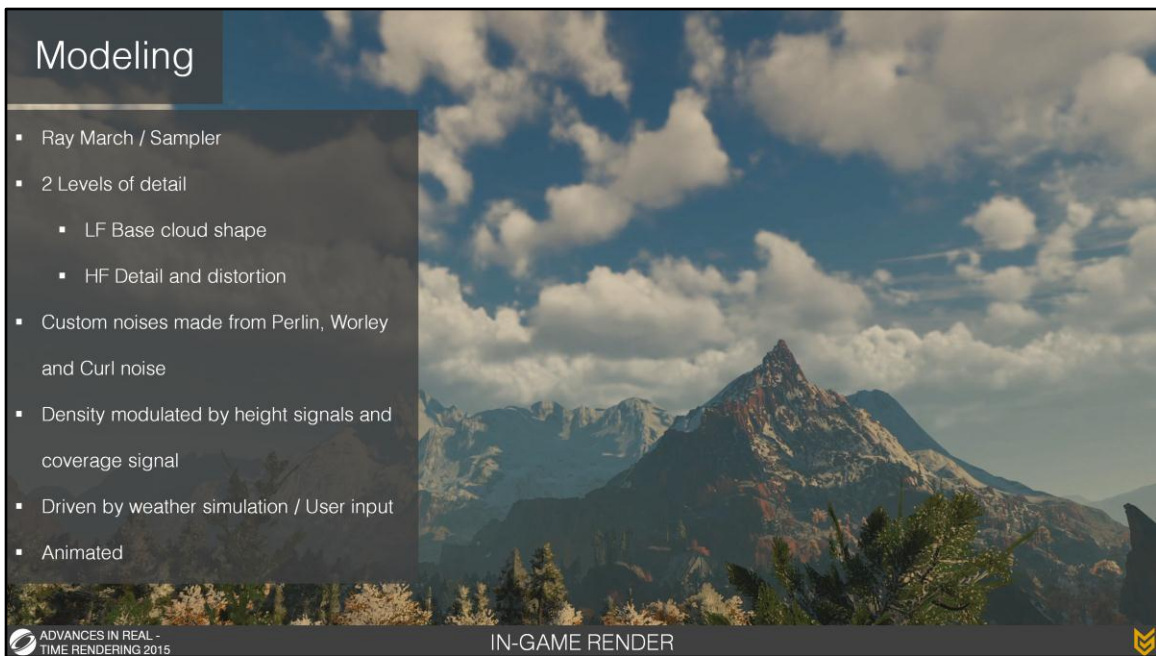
Modeling

- Ray March / Sampler
- 2 Levels of detail
  - LF Base cloud shape
  - HF Detail and distortion
- Custom noises made from Perlin, Worley and Curl noise
- Density modulated by height signals and coverage signal
- Driven by weather simulation / User input
- Animated

ADVANCES IN REAL - TIME RENDERING 2015

IN-GAME RENDER